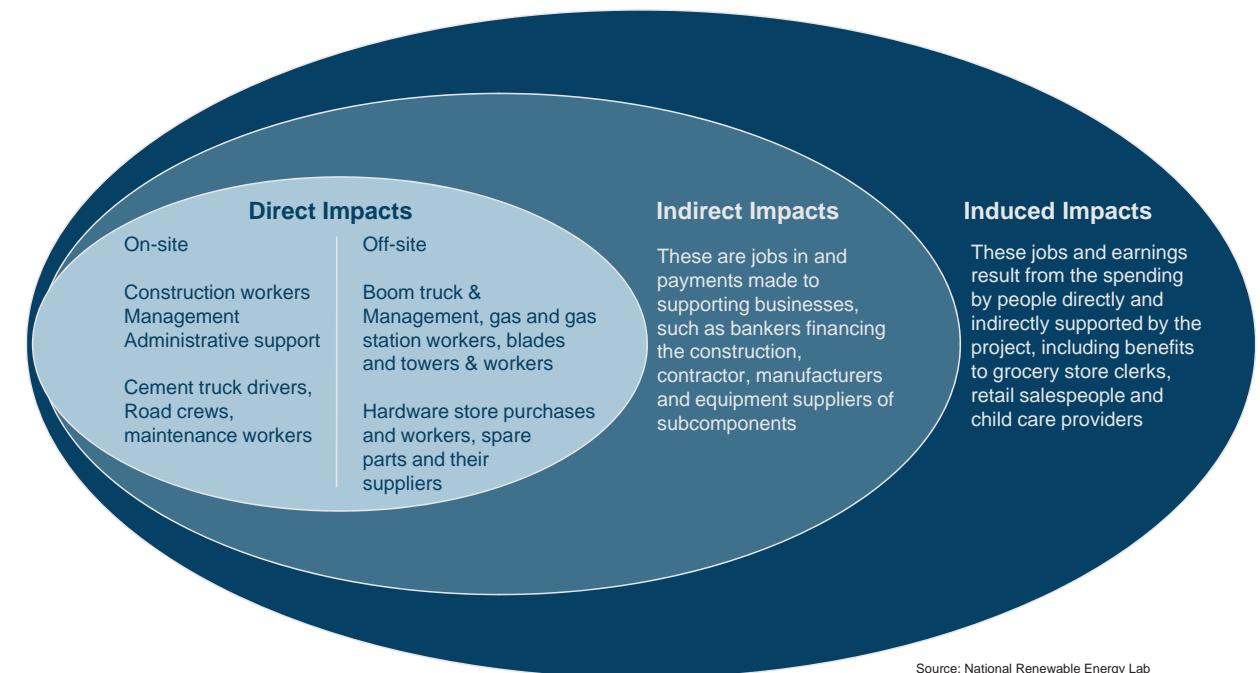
Direct Impacts

On-site

Construction workers
Management
Administrative support

Cement truck drivers, Road crews, maintenance workers

Off-site

Boom truck & Management, gas and gas station workers, blades and towers & workers

Hardware store purchases and workers, spare parts and their suppliers

Indirect Impacts

These are jobs in and payments made to supporting businesses, such as bankers financing the construction, contractor, manufacturers and equipment suppliers of subcomponents

Induced Impacts

These jobs and earnings result from the spending by people directly and indirectly supported by the project, including benefits to grocery store clerks, retail salespeople and child care providers

Source: National Renewable Energy Lab